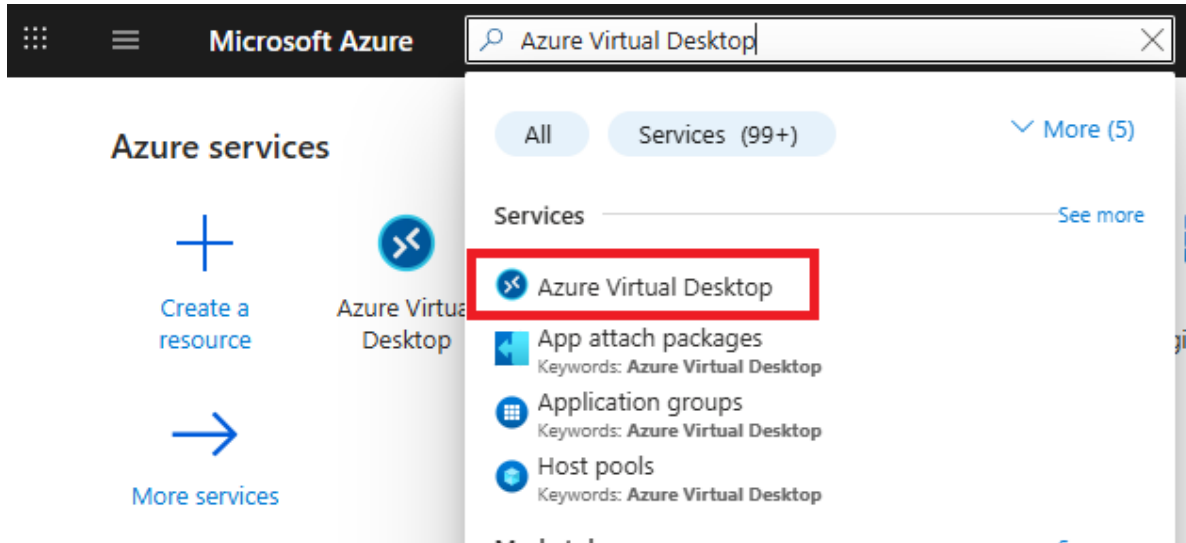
Microsoft Azure

Azure Virtual Desktop

Azure services

Create a resource

Azure Virtua Desktop

More services

All

Services (99+)

More (5)

Services

See more

Azure Virtual Desktop

App attach packages
Keywords: **Azure Virtual Desktop**

Application groups
Keywords: **Azure Virtual Desktop**

Host pools
Keywords: **Azure Virtual Desktop**

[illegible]